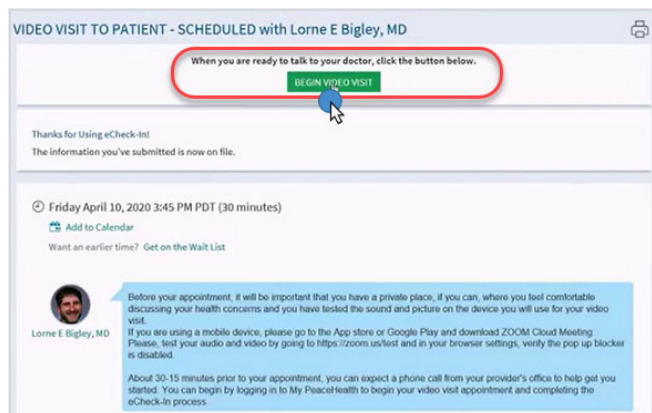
VIDEO VISIT TO PATIENT - SCHEDULED with Lorne E Bigley, MD

When you are ready to talk to your doctor, click the button below.

BEGIN VIDEO VISIT

Thanks for Using eCheck-In!

The information you've submitted is now on file.

Friday April 10, 2020 3:45 PM PDT (30 minutes)

Add to Calendar

Want an earlier time? Get on the Wait List

Lorne E Bigley, MD

Before your appointment, it will be important that you have a private place, if you can, where you feel comfortable discussing your health concerns and you have tested the sound and picture on the device you will use for your video visit.
If you are using a mobile device, please go to the App store or Google Play and download ZOOM Cloud Meeting. Please, test your audio and video by going to https://zoom.us/test and in your browser settings, verify the pop up blocker is disabled.

About 30-15 minutes prior to your appointment, you can expect a phone call from your provider's office to help get you started. You can begin by logging in to My PeaceHealth to begin your video visit appointment and completing the eCheck-In process.